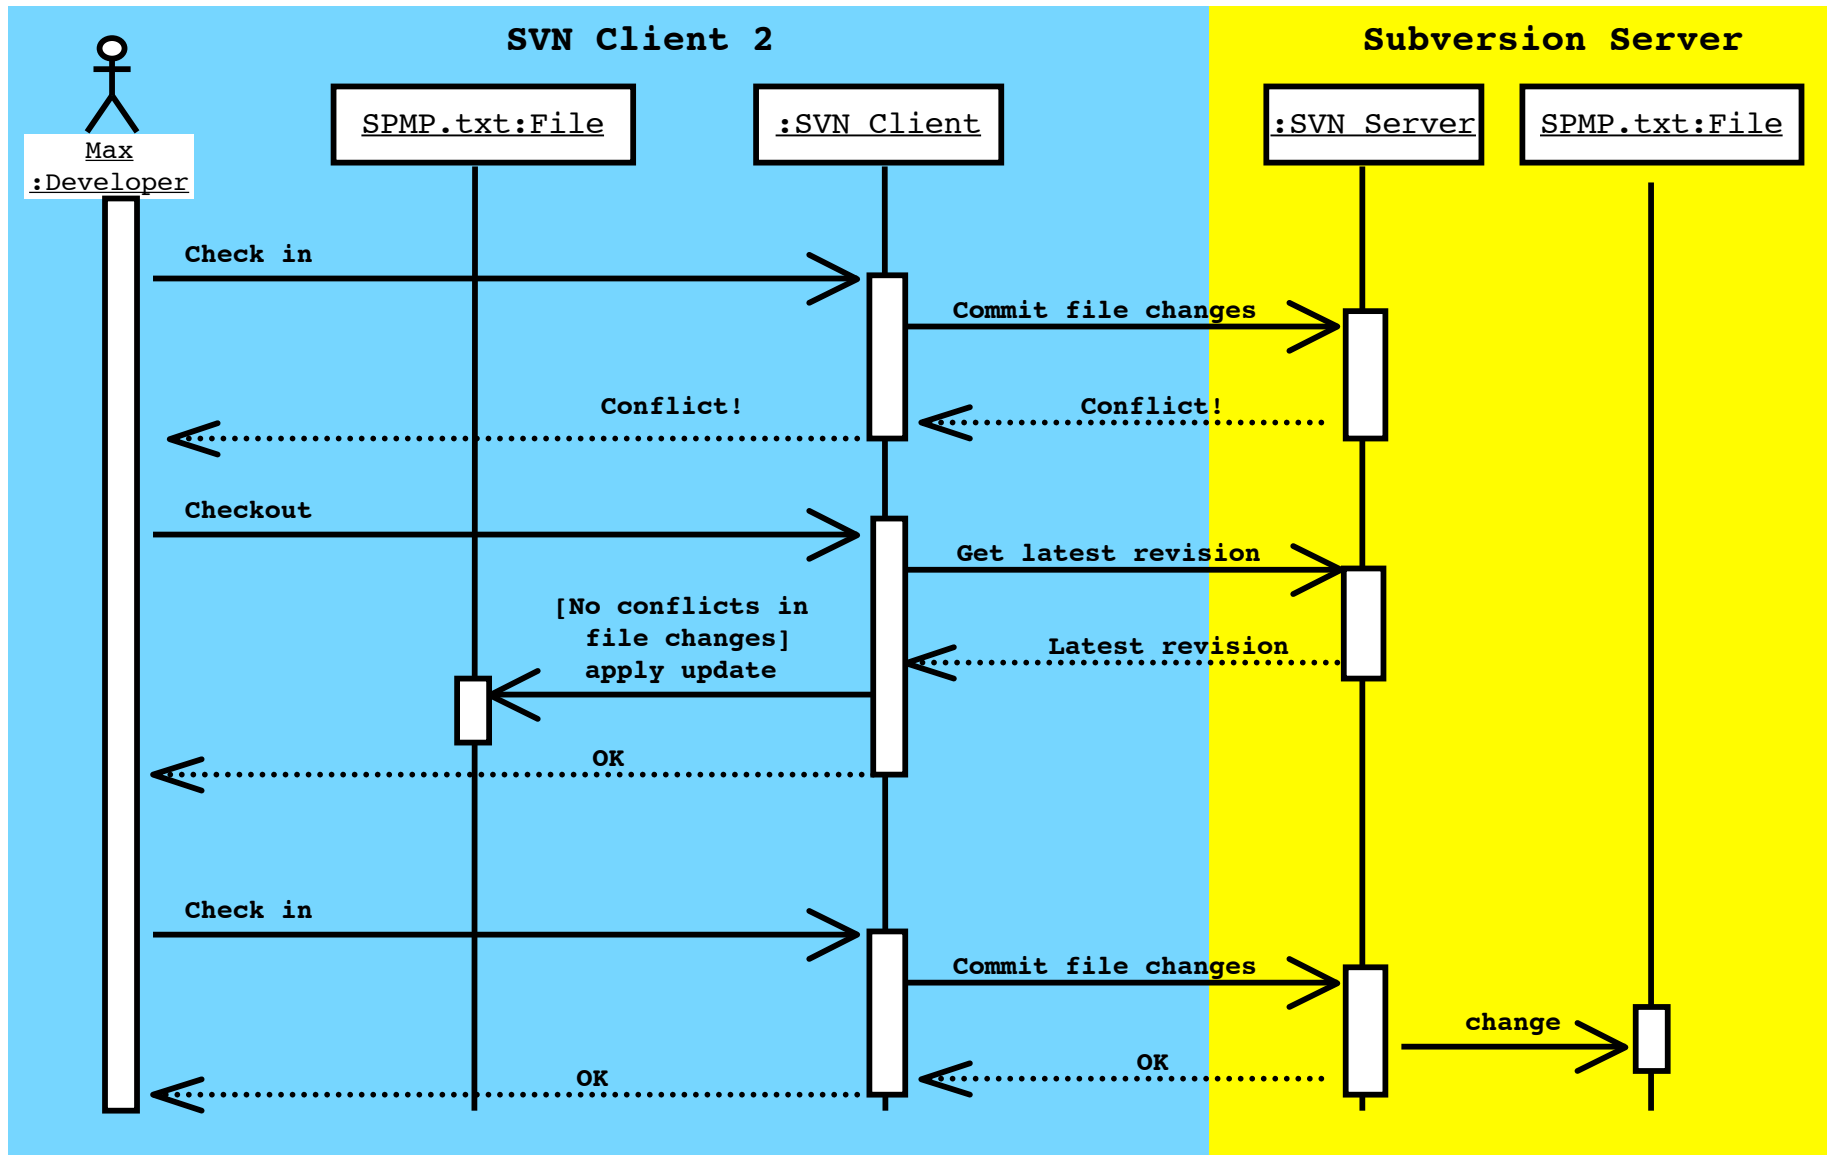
SVN Client 2

Subversion Server

Max :Developer

SPMP.txt:File

:SVN Client

:SVN Server

SPMP.txt:File

Check in

Commit file changes

Conflict!

Conflict!

Checkout

Get latest revision

[No conflicts in file changes] apply update

Latest revision

OK

Check in

Commit file changes

change

OK

OK